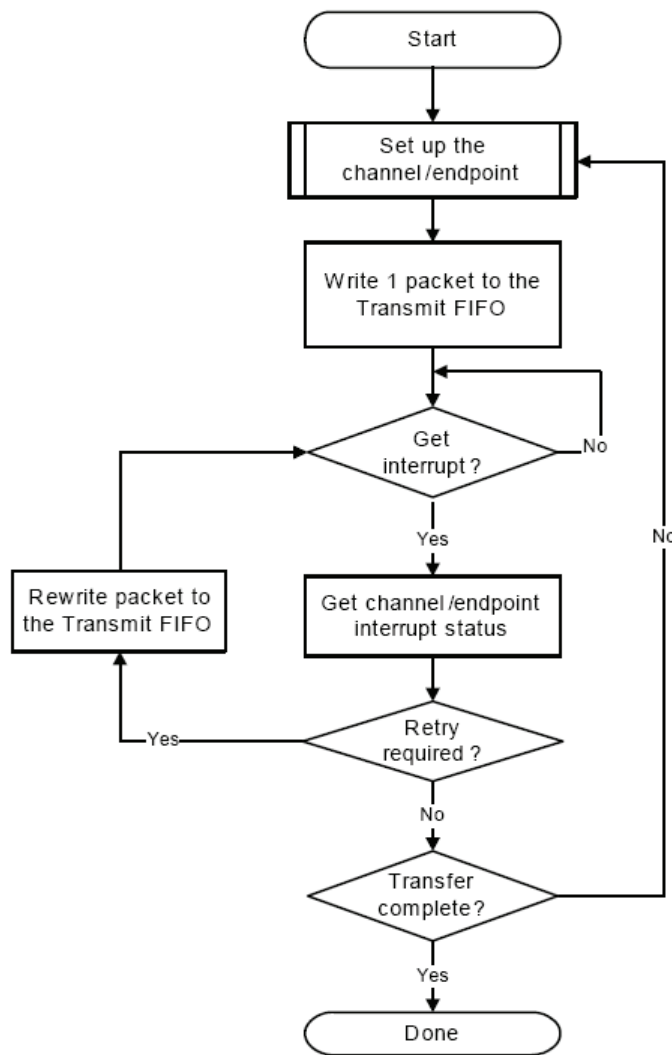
Start

Set up the channel /endpoint

Write 1 packet to the Transmit FIFO

Get interrupt ?

No

Yes

No

Rewrite packet to the Transmit FIFO

Get channel /endpoint interrupt status

Yes

Retry required ?

No

Transfer complete?

Yes

Done